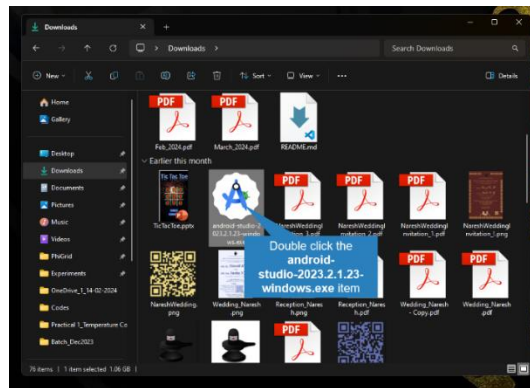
Downloads

Downloads

Search Downloads

New

Sort

View

Details

Home

Gallery

Desktop

Downloads

Documents

Pictures

Music

Videos

PhiGrid

Experiments

OneDrive_1_14-02-2024

Codes

Practical 1_Temperature Co

Batch_Dec2023

PDF

Feb_2024.pdf

PDF

March_2024.pdf

README.md

Earlier this month

Tic Tac Toe

TicTacToe.pptx

android-studio-2023.2.1.23-windows.exe

PDF

NareshWeddingInvitation_1.pdf

PDF

NareshWeddingInvitation_2.pdf

PDF

NareshWeddingInvitation_1.pdf

PDF

NareshWeddingInvitation_1.png

Double click the android-studio-2023.2.1.23-windows.exe item

NareshWedding.png

Wedding_Naresh.png

Reception_Naresh.png

Reception_Naresh.pdf

PDF

Wedding_Naresh - Copy.pdf

PDF

Wedding_Naresh.pdf

PDF

76 items | 1 item selected 1.06 GB